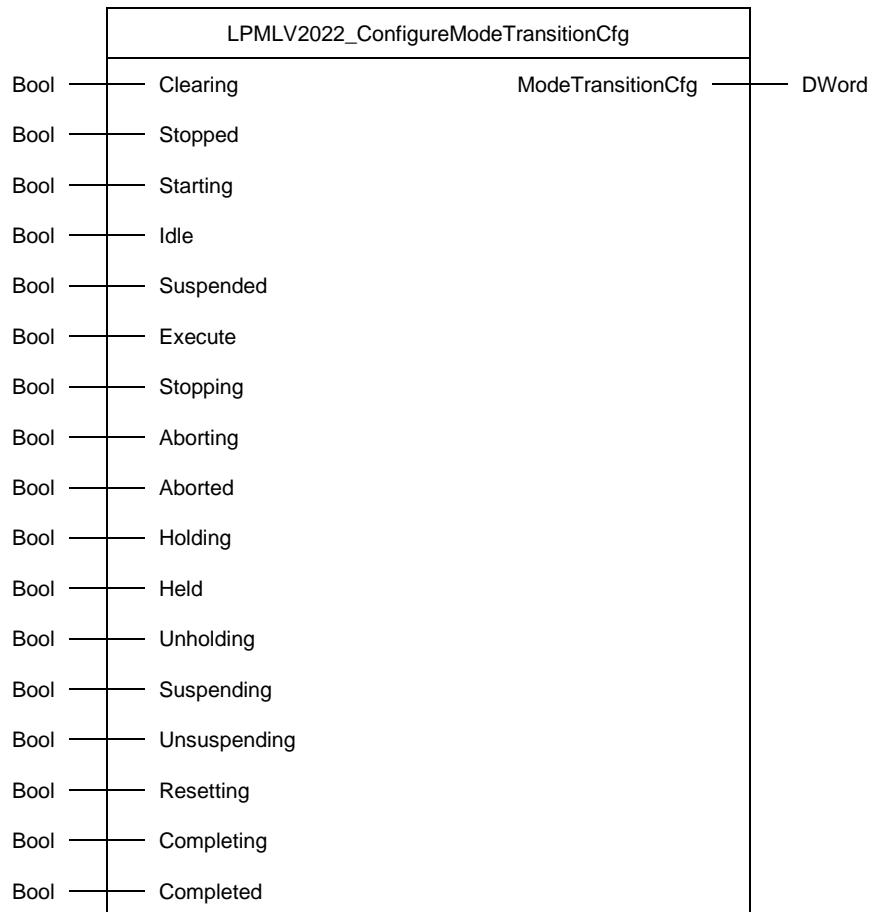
LPMLV2022_ConfigureModeTransitionCfg

Bool Clearing ModeTransitionCfg DWord
Bool Stopped
Bool Starting
Bool Idle
Bool Suspended
Bool Execute
Bool Stopping
Bool Aborting
Bool Aborted
Bool Holding
Bool Held
Bool Unholding
Bool Suspending
Bool Unsuspending
Bool Resetting
Bool Completing
Bool Completed